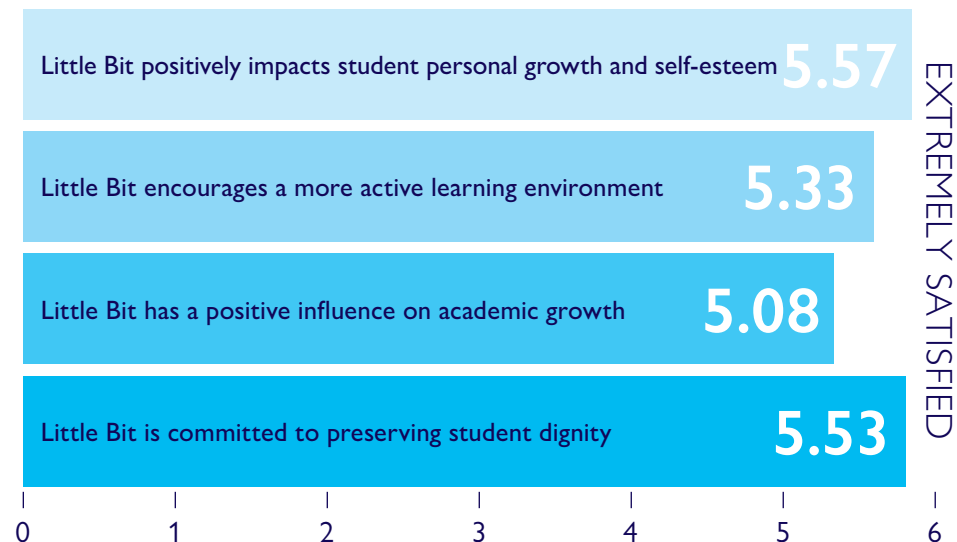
Little Bit positively impacts student personal growth and self-esteem 5.57

Little Bit encourages a more active learning environment 5.33

Little Bit has a positive influence on academic growth 5.08

Little Bit is committed to preserving student dignity 5.53

EXTREMELY SATISFIED

0 1 2 3 4 5 6